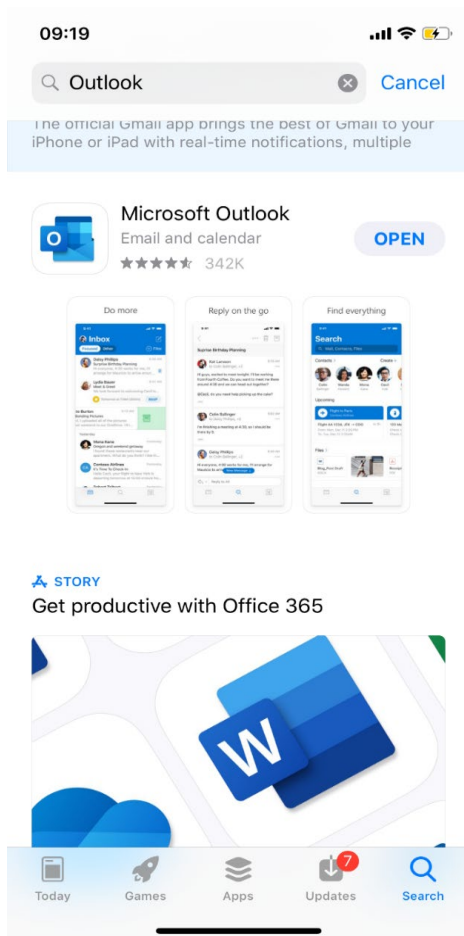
09:19

Outlook

Cancel

The official Gmail app brings the best of Gmail to your iPhone or iPad with real-time notifications, multiple

Microsoft Outlook

Email and calendar

342K

OPEN

Do more

Inbox

Reply on the go

Find everything

Search

STORY

Get productive with Office 365

Today

Games

Apps

7

Updates

Search